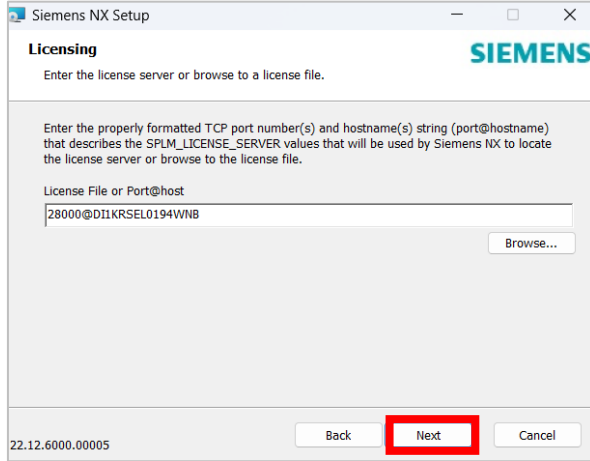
Siemens NX Setup

Licensing

Enter the license server or browse to a license file.

SIEMENS

Enter the properly formatted TCP port number(s) and hostname(s) string (port@hostname) that describes the SPLM_LICENSE_SERVER values that will be used by Siemens NX to locate the license server or browse to the license file.

License File or Port@host

28000@DI1KRSEL0194WNB

Browse...

22.12.6000.00005

Back

Next

Cancel